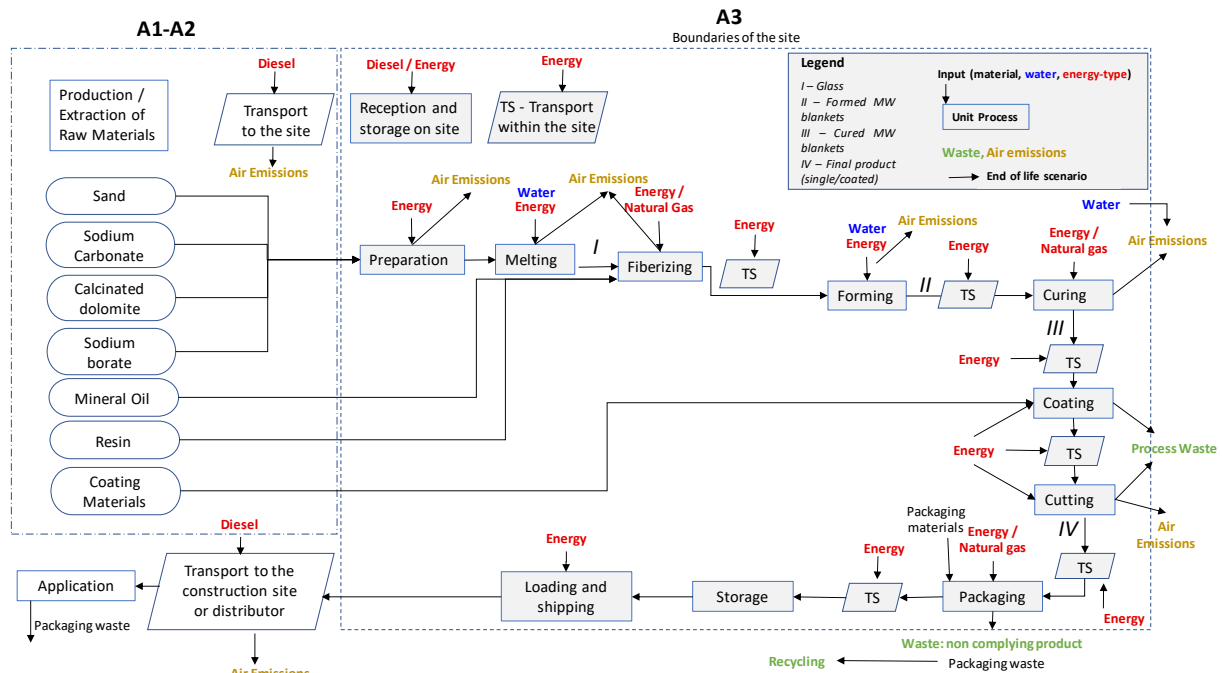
A1-A2

A3
Boundaries of the site

Production / Extraction of Raw Materials

Diesel
Transport to the site
Air Emissions

Diesel / Energy
Reception and storage on site

Energy
TS - Transport within the site

Legend
I – Glass
II – Formed MW blankets
III – Cured MW blankets
IV – Final product (single/coated)
Input (material, water, energy-type)
Unit Process
Waste, Air emissions
End of life scenario

Sand
Sodium Carbonate
Calcinated dolomite
Sodium borate
Mineral Oil
Resin
Coating Materials

Energy
Air Emissions
Preparation

Water
Energy
Melting

Air Emissions
Energy / Natural Gas
I
Fiberizing

Energy
TS

Water
Energy
Air Emissions
Forming
II
Energy
TS
Energy / Natural gas
Curing
Water
Air Emissions

III
Energy
TS
Coating
Energy
TS
Process Waste
Cutting
Air Emissions
IV
TS
Energy

Packaging materials
Energy / Natural gas
Packaging
Energy
TS
Storage
Energy
Loading and shipping

Diesel
Transport to the construction site or distributor
Air Emissions
Application
Packaging waste

Waste: non complying product
Recycling
Packaging waste